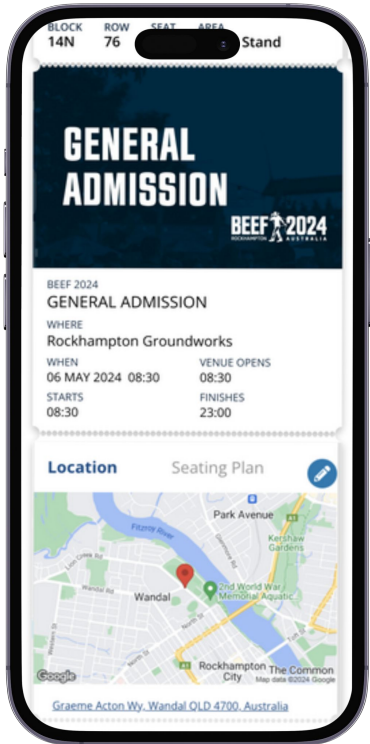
BLOCK 14N
ROW 76
SEAT
AREA
Stand

GENERAL ADMISSION

BEEF 2024 ROCKHAMPTON AUSTRALIA

BEEF 2024
GENERAL ADMISSION
WHERE
Rockhampton Groundworks
WHEN
06 MAY 2024 08:30
VENUE OPENS
08:30
STARTS
08:30
FINISHES
23:00

Location
Seating Plan

Fitzroy River
Park Avenue
Kershaw Gardens
Lion Creek Rd
Wandal Rd
Wandal
2nd World War Memorial Aquatic
Rockhampton City
The Common
Google
Map data ©2024 Google

Graeme Acton Wy, Wandal QLD 4700, Australia